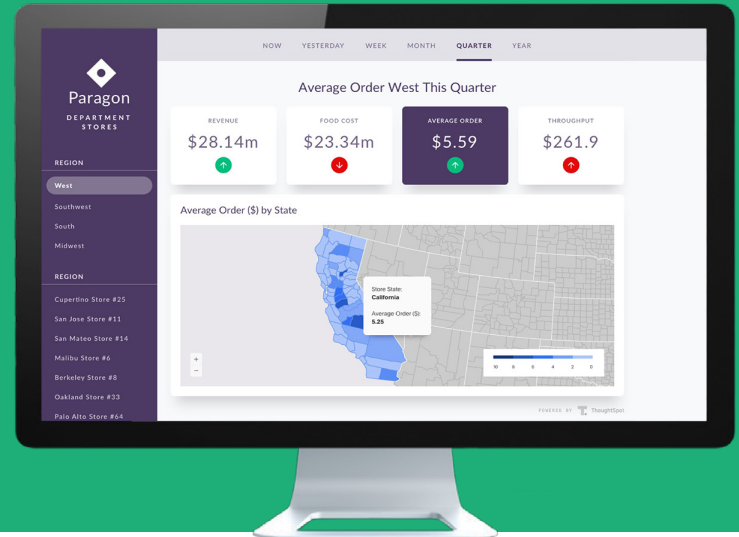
Paragon
DEPARTMENT STORES

REGION
West
Southwest
South
Midwest

REGION
Cupertino Store #25
San Jose Store #11
San Mateo Store #14
Malibu Store #6
Berkeley Store #8
Oakland Store #33
Palo Alto Store #64

NOW YESTERDAY WEEK MONTH QUARTER YEAR

Average Order West This Quarter

REVENUE
$28.14m

FOOD COST
$23.34m

AVERAGE ORDER
$5.59

THROUGHPUT
$261.9

Average Order ($) by State

Store State:
California
Average Order ($):
5.25

+
−

10 8 6 4 2 0

POWERED BY ThoughtSpot